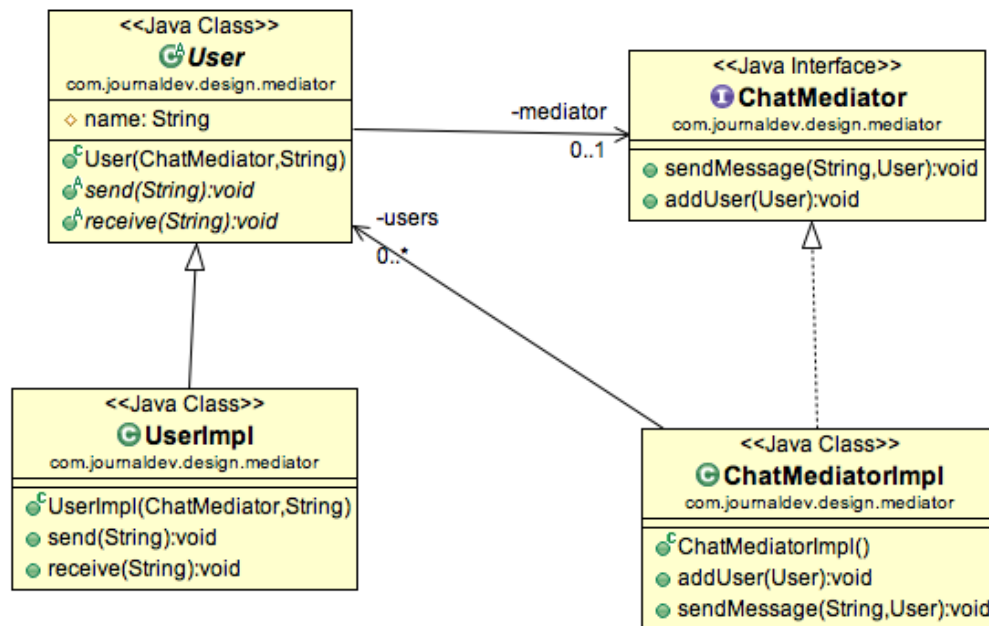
<<Java Class>>
User
com.journaldev.design.mediator

name: String

User(ChatMediator,String)
send(String):void
receive(String):void

-mediator
0..1

<<Java Interface>>
ChatMediator
com.journaldev.design.mediator

sendMessage(String,User):void
addUser(User):void

-users
0..*

<<Java Class>>
UserImpl
com.journaldev.design.mediator

UserImpl(ChatMediator,String)
send(String):void
receive(String):void

<<Java Class>>
ChatMediatorImpl
com.journaldev.design.mediator

ChatMediatorImpl()
addUser(User):void
sendMessage(String,User):void